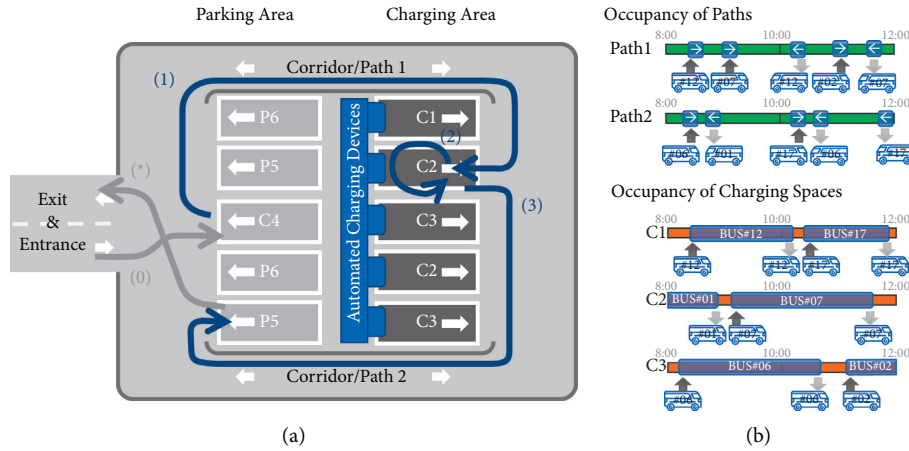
Parking Area

Charging Area

Corridor/Path 1

(1)

P6

C1

P5

C2

(2)

(\*)

Exit & Entrance

C4

C3

(3)

(0)

P6

C2

P5

C3

Automated Charging Devices

Corridor/Path 2

(a)

Occupancy of Paths

8:00 10:00 12:00

Path1

#12 #07 #12 #02 #07

8:00 10:00 12:00

Path2

#06 #01 #17 #06 #17

Occupancy of Charging Spaces

8:00 10:00 12:00

C1 BUS#12 BUS#17

#12 #12 #17 #17

C2 BUS#01 BUS#07

#01 #07 #07

8:00 10:00 12:00

C3 BUS#06 BUS#02

#06 #06 #02

(b)